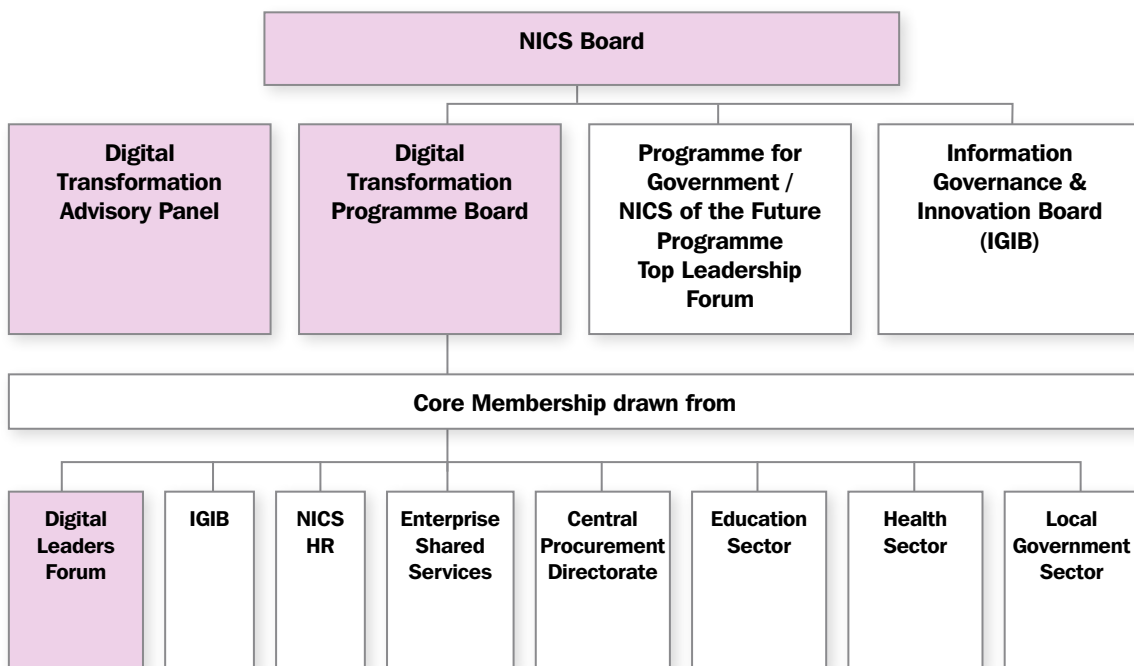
NICS Board

Digital Transformation Advisory Panel

Digital Transformation Programme Board

Programme for Government / NICS of the Future Programme Top Leadership Forum

Information Governance & Innovation Board (IGIB)

Core Membership drawn from

Digital Leaders Forum

IGIB

NICS HR

Enterprise Shared Services

Central Procurement Directorate

Education Sector

Health Sector

Local Government Sector